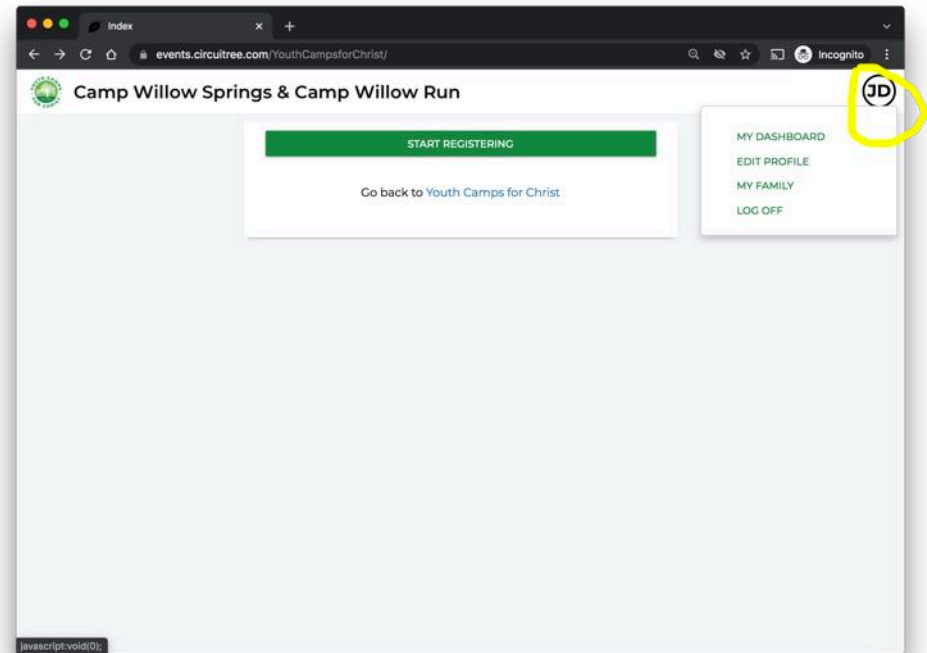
Index

events.circuitree.com/YouthCampsforChrist/

Incognito

Camp Willow Springs & Camp Willow Run

JD

START REGISTERING

Go back to Youth Camps for Christ

MY DASHBOARD

EDIT PROFILE

MY FAMILY

LOG OFF

javascript:void(0);